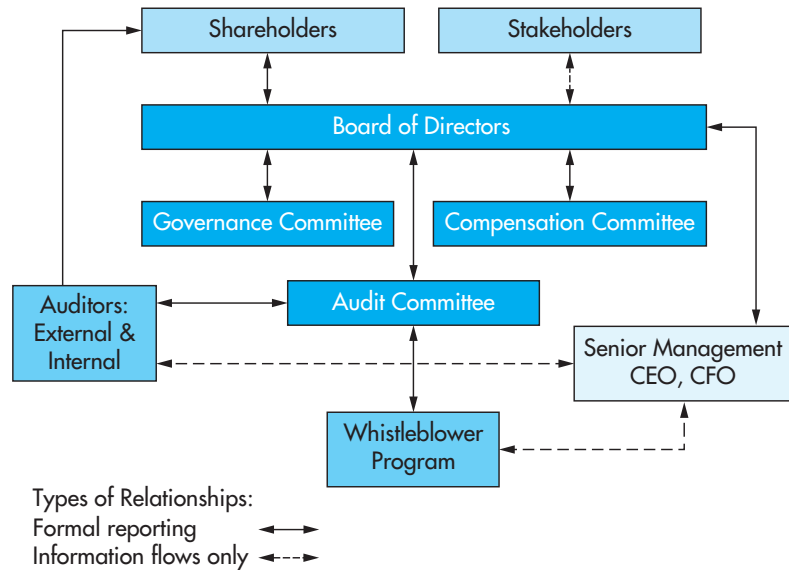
Shareholders

Stakeholders

Board of Directors

Governance Committee

Compensation Committee

Auditors: External & Internal

Audit Committee

Senior Management CEO, CFO

Whistleblower Program

Types of Relationships:
Formal reporting
Information flows only